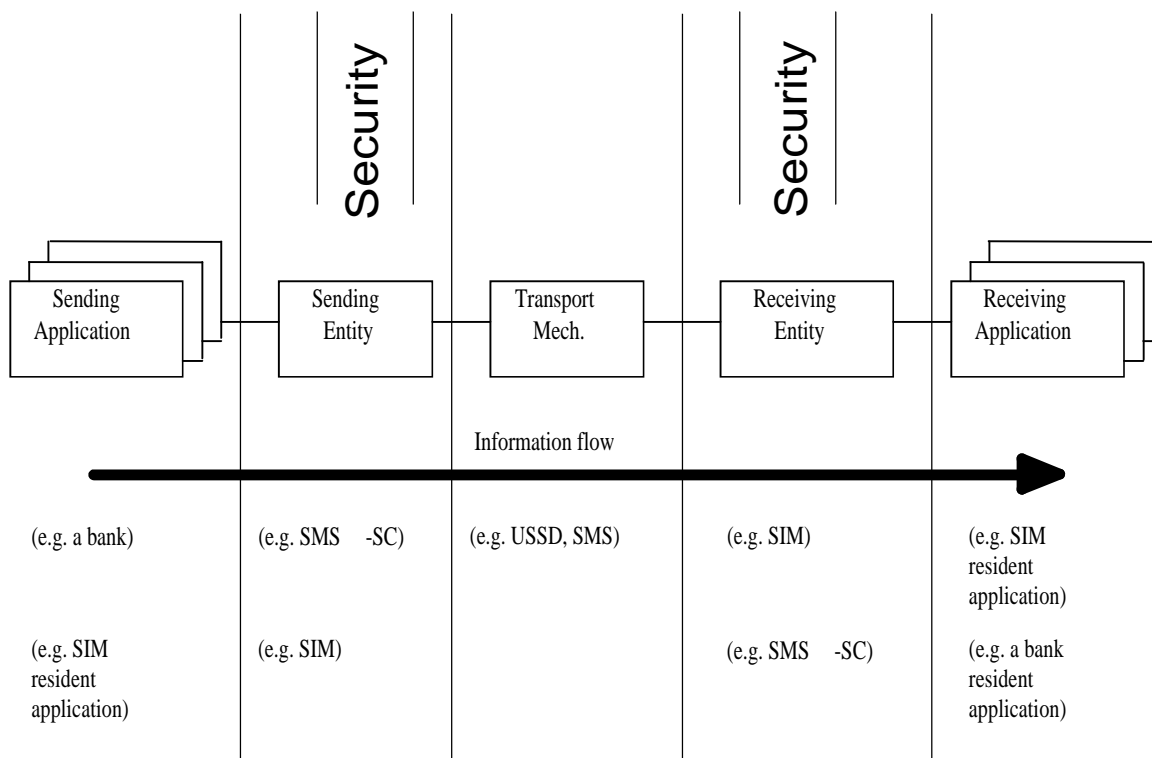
Security

Security

Sending Application

Sending Entity

Transport Mech.

Receiving Entity

Receiving Application

Information flow

(e.g. a bank)

(e.g. SMS -SC)

(e.g. USSD, SMS)

(e.g. SIM)

(e.g. SIM resident application)

(e.g. SIM resident application)

(e.g. SIM)

(e.g. SMS -SC)

(e.g. a bank resident application)